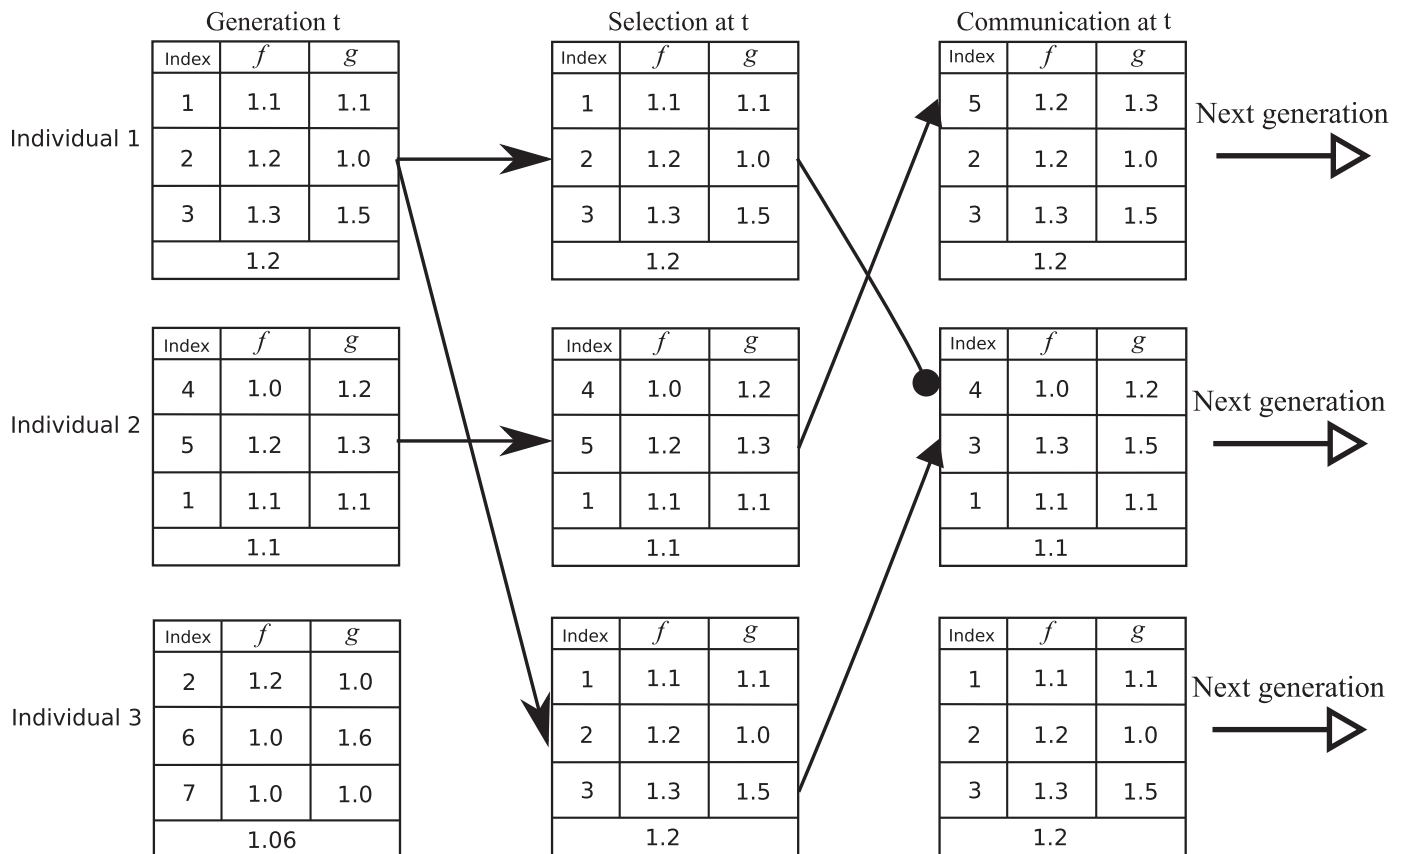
Generation t

Individual 1

| Index | $f$ | $g$ |
|---|---|---|
| 1 | 1.1 | 1.1 |
| 2 | 1.2 | 1.0 |
| 3 | 1.3 | 1.5 |
| 1.2 | | |

Individual 2

| Index | $f$ | $g$ |
|---|---|---|
| 4 | 1.0 | 1.2 |
| 5 | 1.2 | 1.3 |
| 1 | 1.1 | 1.1 |
| 1.1 | | |

Individual 3

| Index | $f$ | $g$ |
|---|---|---|
| 2 | 1.2 | 1.0 |
| 6 | 1.0 | 1.6 |
| 7 | 1.0 | 1.0 |
| 1.06 | | |

Selection at t

| Index | $f$ | $g$ |
|---|---|---|
| 1 | 1.1 | 1.1 |
| 2 | 1.2 | 1.0 |
| 3 | 1.3 | 1.5 |
| 1.2 | | |

| Index | $f$ | $g$ |
|---|---|---|
| 4 | 1.0 | 1.2 |
| 5 | 1.2 | 1.3 |
| 1 | 1.1 | 1.1 |
| 1.1 | | |

| Index | $f$ | $g$ |
|---|---|---|
| 1 | 1.1 | 1.1 |
| 2 | 1.2 | 1.0 |
| 3 | 1.3 | 1.5 |
| 1.2 | | |

Communication at t

| Index | $f$ | $g$ |
|---|---|---|
| 5 | 1.2 | 1.3 |
| 2 | 1.2 | 1.0 |
| 3 | 1.3 | 1.5 |
| 1.2 | | |

Next generation

| Index | $f$ | $g$ |
|---|---|---|
| 4 | 1.0 | 1.2 |
| 3 | 1.3 | 1.5 |
| 1 | 1.1 | 1.1 |
| 1.1 | | |

Next generation

| Index | $f$ | $g$ |
|---|---|---|
| 1 | 1.1 | 1.1 |
| 2 | 1.2 | 1.0 |
| 3 | 1.3 | 1.5 |
| 1.2 | | |

Next generation